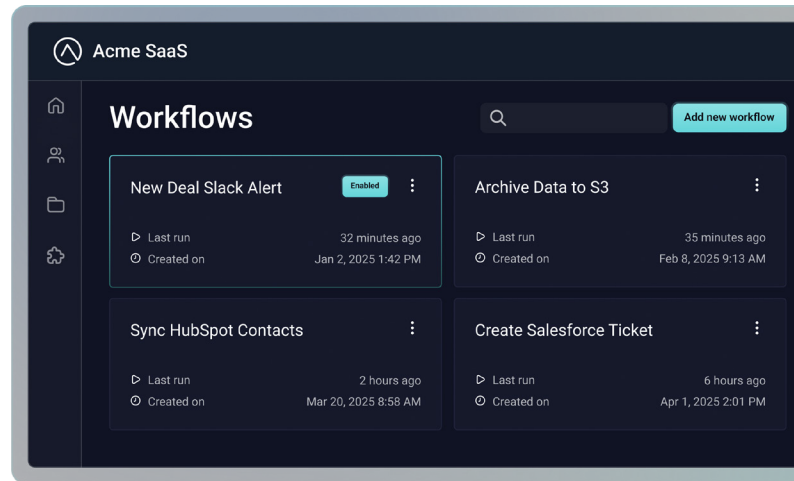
Acme SaaS

Workflows

Add new workflow

New Deal Slack Alert
Enabled
Last run 32 minutes ago
Created on Jan 2, 2025 1:42 PM

Archive Data to S3
Last run 35 minutes ago
Created on Feb 8, 2025 9:13 AM

Sync HubSpot Contacts
Last run 2 hours ago
Created on Mar 20, 2025 8:58 AM

Create Salesforce Ticket
Last run 6 hours ago
Created on Apr 1, 2025 2:01 PM